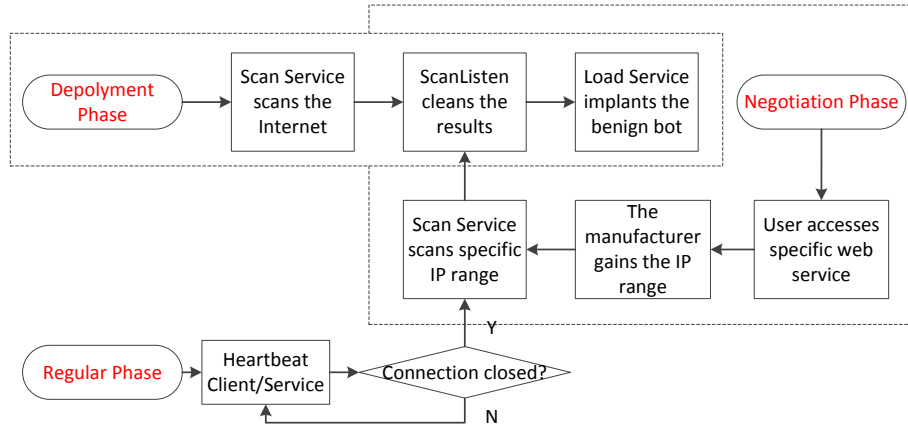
Depolyment Phase

Scan Service scans the Internet

ScanListen cleans the results

Load Service implants the benign bot

Negotiation Phase

User accesses specific web service

The manufacturer gains the IP range

Scan Service scans specific IP range

Y

Regular Phase

Heartbeat Client/Service

Connection closed?

N